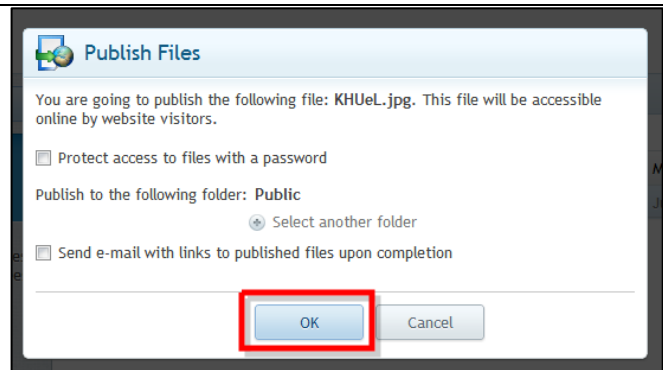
Publish Files

You are going to publish the following file: KHUeL.jpg. This file will be accessible online by website visitors.

Protect access to files with a password

Publish to the following folder: Public

Select another folder

Send e-mail with links to published files upon completion

OK

Cancel